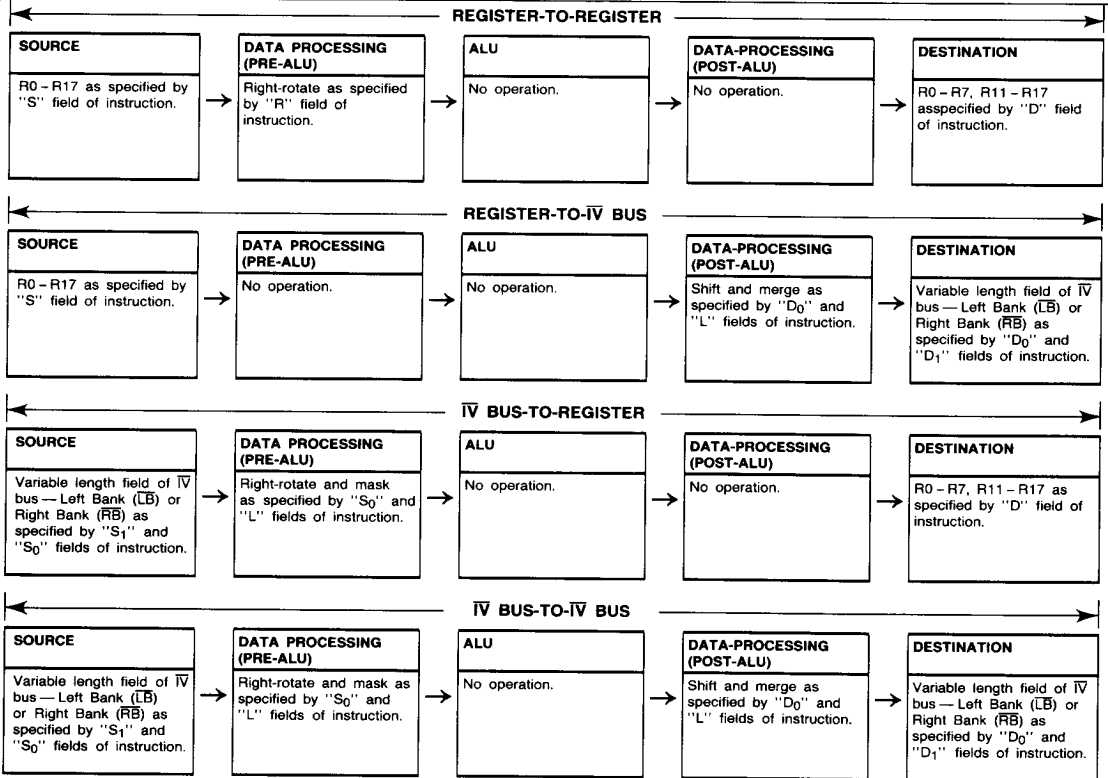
REGISTER-TO-REGISTER

SOURCE

R0 – R17 as specified by "S" field of instruction.

DATA PROCESSING (PRE-ALU)

Right-rotate as specified by "R" field of instruction.

ALU

No operation.

DATA-PROCESSING (POST-ALU)

No operation.

DESTINATION

R0 – R7, R11 – R17 asspecified by "D" field of instruction.

REGISTER-TO-$\overline{IV}$ BUS

SOURCE

R0 – R17 as specified by "S" field of instruction.

DATA PROCESSING (PRE-ALU)

No operation.

ALU

No operation.

DATA-PROCESSING (POST-ALU)

Shift and merge as specified by "$D_0$" and "L" fields of instruction.

DESTINATION

Variable length field of $\overline{IV}$ bus — Left Bank ($\overline{LB}$) or Right Bank ($\overline{RB}$) as specified by "$D_0$" and "$D_1$" fields of instruction.

$\overline{IV}$ BUS-TO-REGISTER

SOURCE

Variable length field of $\overline{IV}$ bus — Left Bank ($\overline{LB}$) or Right Bank ($\overline{RB}$) as specified by "$S_1$" and "$S_0$" fields of instruction.

DATA PROCESSING (PRE-ALU)

Right-rotate and mask as specified by "$S_0$" and "L" fields of instruction.

ALU

No operation.

DATA-PROCESSING (POST-ALU)

No operation.

DESTINATION

R0 – R7, R11 – R17 as specified by "D" field of instruction.

$\overline{IV}$ BUS-TO-$\overline{IV}$ BUS

SOURCE

Variable length field of $\overline{IV}$ bus — Left Bank ($\overline{LB}$) or Right Bank ($\overline{RB}$) as specified by "$S_1$" and "$S_0$" fields of instruction.

DATA PROCESSING (PRE-ALU)

Right-rotate and mask as specified by "$S_0$" and "L" fields of instruction.

ALU

No operation.

DATA-PROCESSING (POST-ALU)

Shift and merge as specified by "$D_0$" and "L" fields of instruction.

DESTINATION

Variable length field of $\overline{IV}$ bus — Left Bank ($\overline{LB}$) or Right Bank ($\overline{RB}$) as specified by "$D_0$" and "$D_1$" fields of instruction.